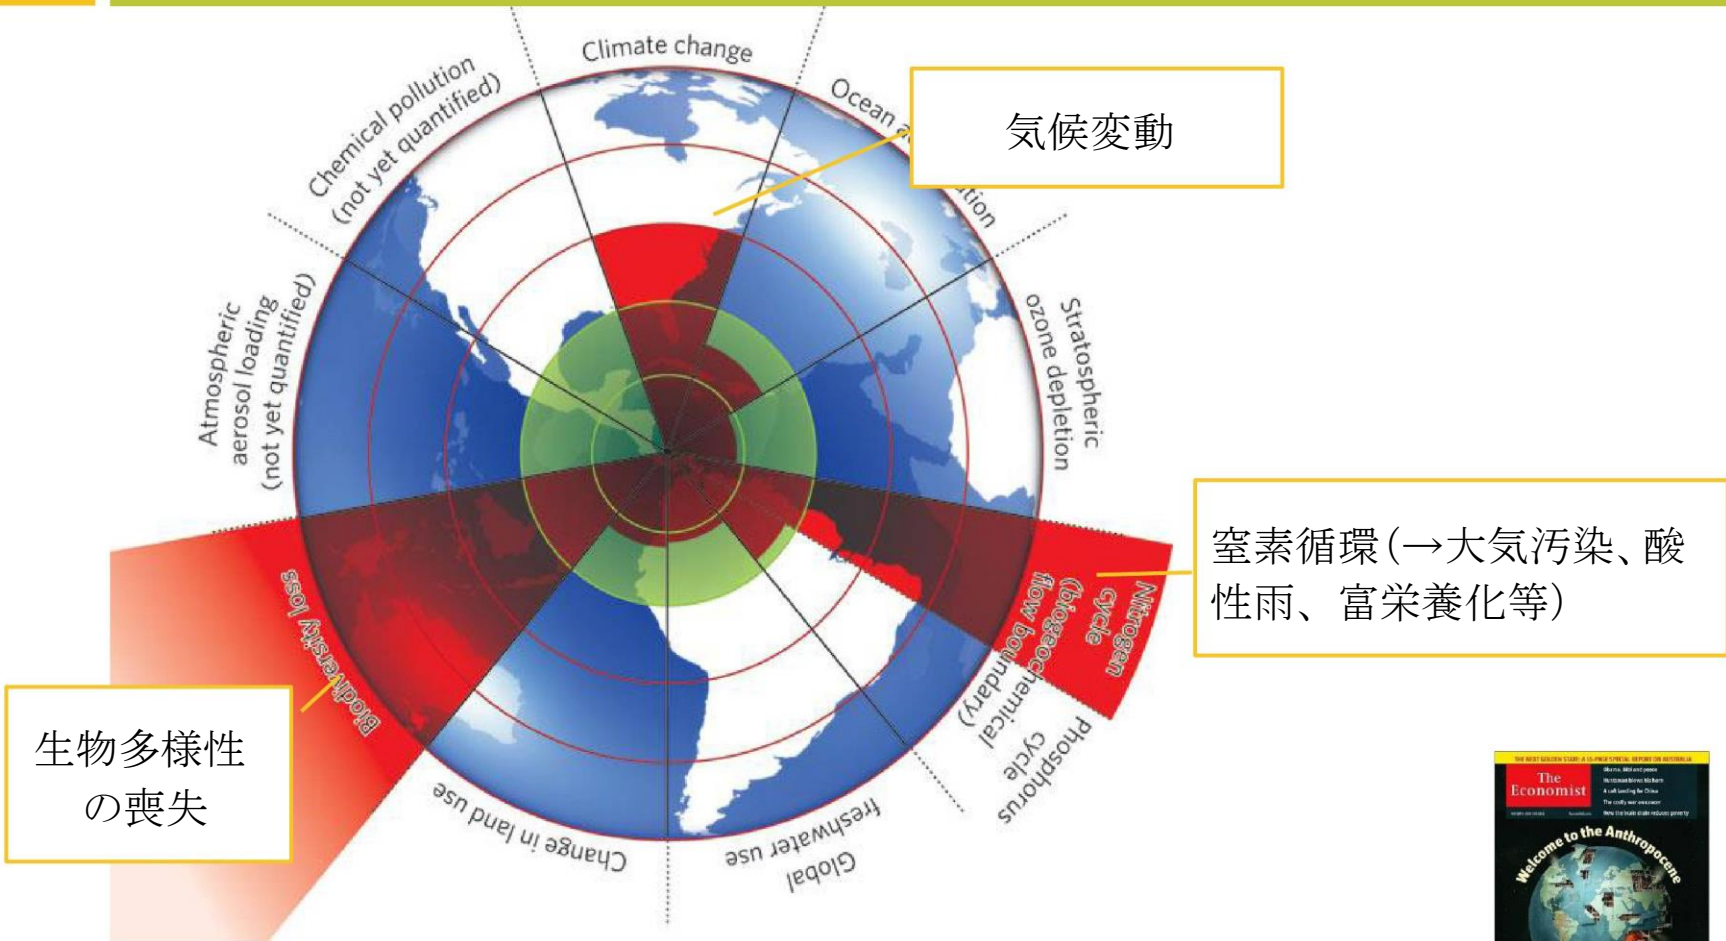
Climate change

Ocean a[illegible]tion

Chemical pollution (not yet quantified)

気候変動

Stratospheric ozone depletion

Atmospheric aerosol loading (not yet quantified)

窒素循環(→大気汚染、酸性雨、富栄養化等)

Nitrogen cycle (biogeochemical flow boundary)

Phosphorus cycle

Biodiversity loss

生物多様性の喪失

Change in land use

Global freshwater use

The Economist

Welcome to the Anthropocene